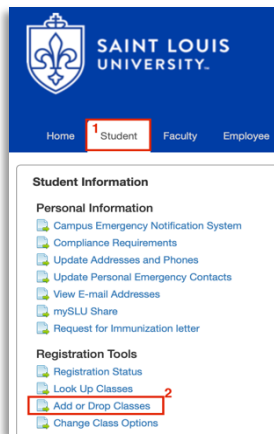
SAINT LOUIS UNIVERSITY.

Home 1 Student Faculty Employee

Student Information

Personal Information

Campus Emergency Notification System
Compliance Requirements
Update Addresses and Phones
Update Personal Emergency Contacts
View E-mail Addresses
mySLU Share
Request for Immunization letter

Registration Tools

Registration Status
Look Up Classes
Add or Drop Classes 2
Change Class Options